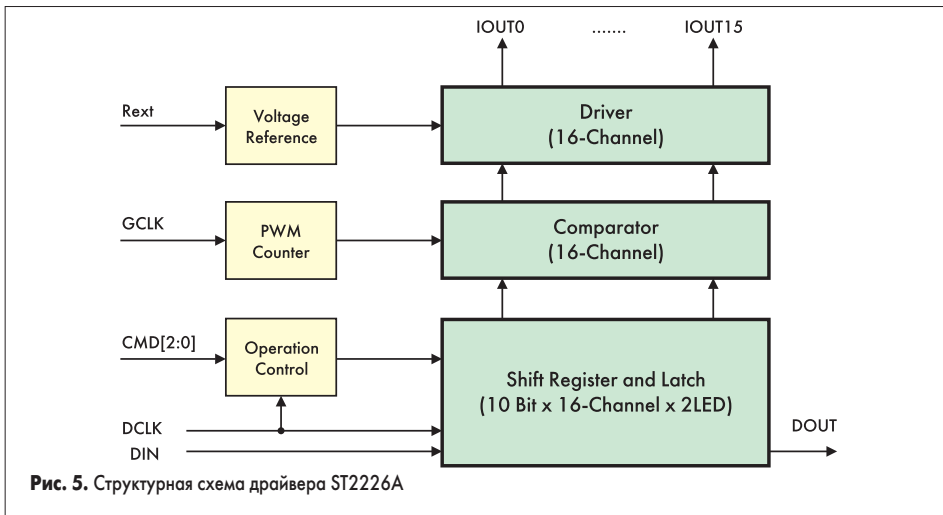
IOUT0 ....... IOUT15

Rext

Voltage Reference

Driver (16-Channel)

GCLK

PWM Counter

Comparator (16-Channel)

CMD[2:0]

Operation Control

Shift Register and Latch (10 Bit x 16-Channel x 2LED)

DCLK

DIN

DOUT

**Рис. 5.** Структурная схема драйвера ST2226A